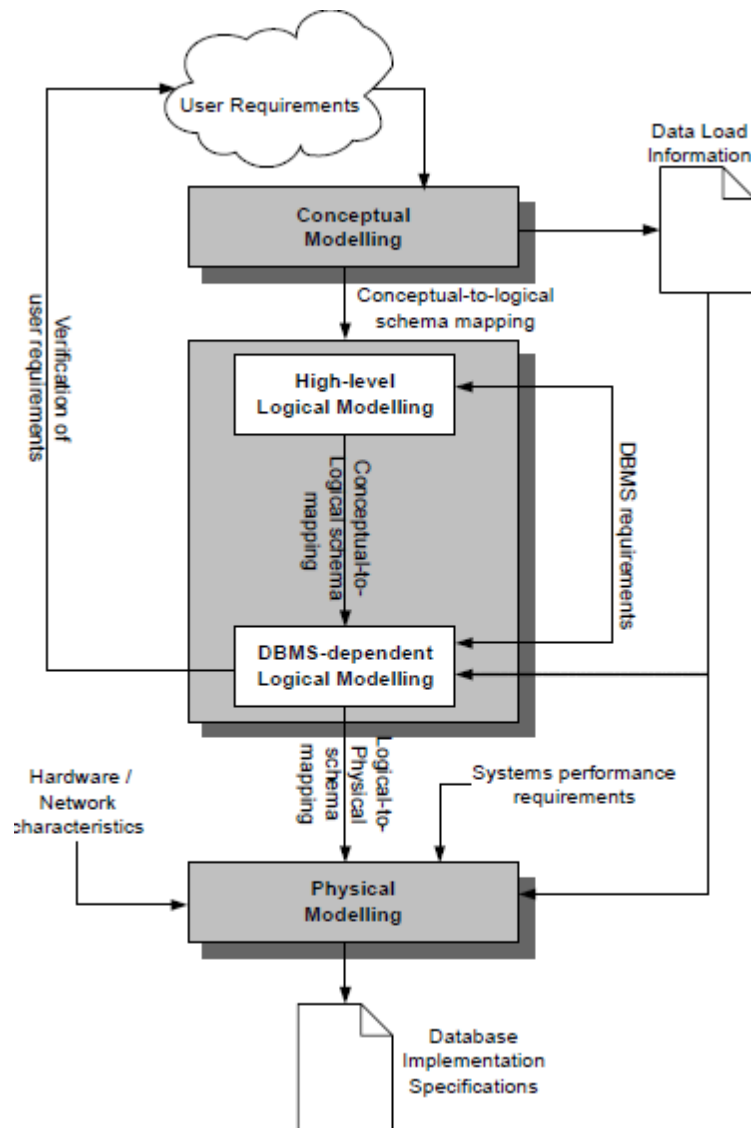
User Requirements

Data Load Information

Conceptual Modelling

Conceptual-to-logical schema mapping

Verification of user requirements

High-level Logical Modelling

Conceptual-to-Logical schema mapping

DBMS requirements

DBMS-dependent Logical Modelling

Logical-to-Physical schema mapping

Hardware / Network characteristics

Systems performance requirements

Physical Modelling

Database Implementation Specifications